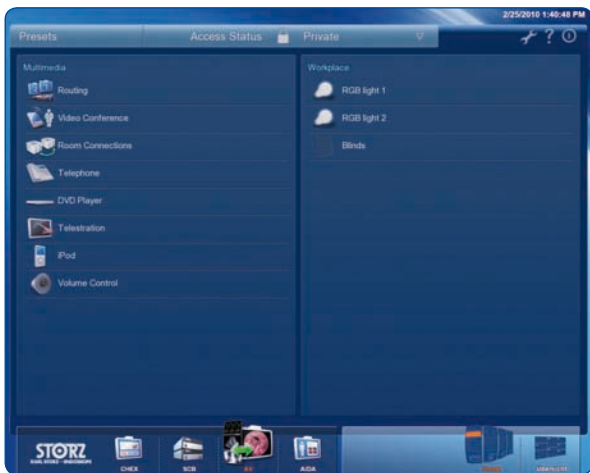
2/25/2010 1:40:48 PM

Presets

Access Status

Private

?

Multimedia

Routing

Video Conference

Room Connections

Telephone

DVD Player

Telestration

iPod

Volume Control

Workplace

RGB light 1

RGB light 2

Blinds

STORZ
KARL STORZ — ENDOSKOPE

CHEX

SCB

AV

AIDA

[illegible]

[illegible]